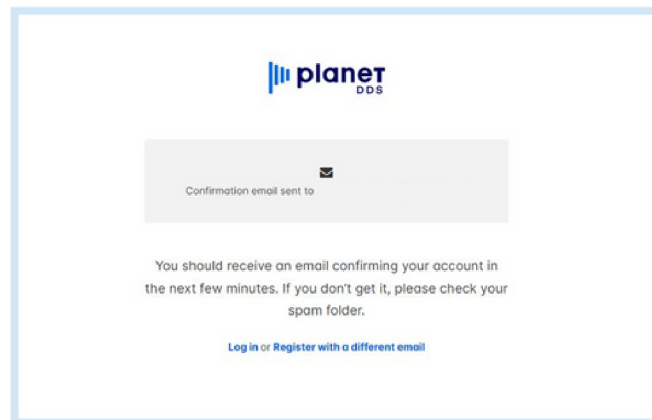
planeT
DDS

Confirmation email sent to

You should receive an email confirming your account in the next few minutes. If you don't get it, please check your spam folder.

Log in or Register with a different email